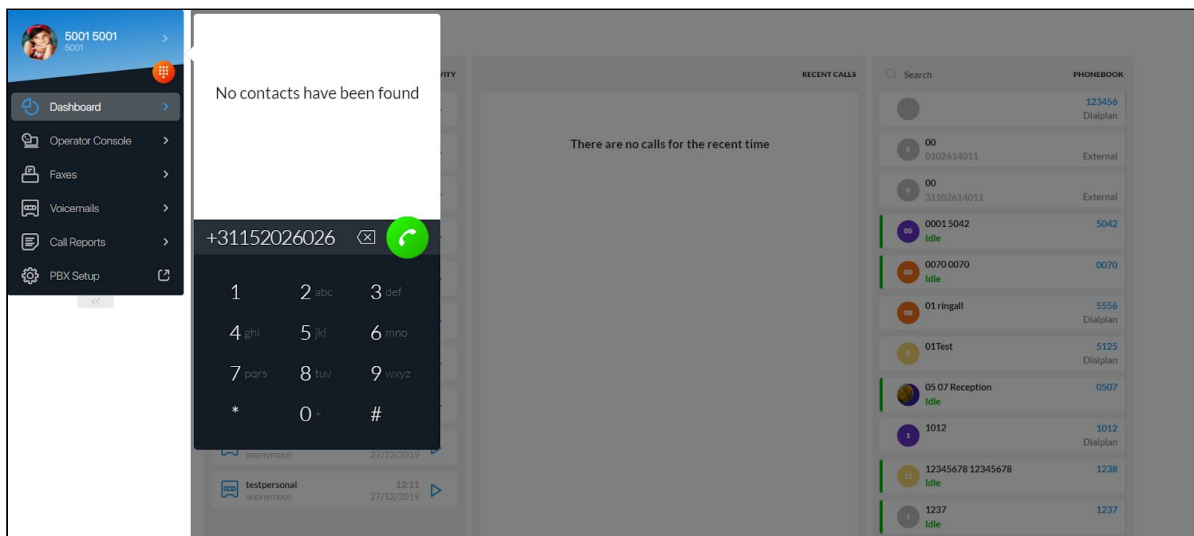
5001 5001
5001

Dashboard
Operator Console
Faxes
Voicemails
Call Reports
PBX Setup

No contacts have been found

+31152026026

1
2 abc
3 def
4 ghi
5 jkl
6 mno
7 pqrs
8 tuv
9 wxyz
*
0 +
#

anonymous 27/12/2019
testpersonal 12:11
anonymous 27/12/2019

VITY

RECENT CALLS

There are no calls for the recent time

Search

PHONEBOOK

123456
Dialplan

00
0102614011
External

00
31102614011
External

0001 5042
Idle
5042

0070 0070
Idle
0070

01 ringall
5556
Dialplan

01Test
5125
Dialplan

05 07 Reception
Idle
0507

1012
1012
Dialplan

12345678 12345678
Idle
1238

1237
Idle
1237